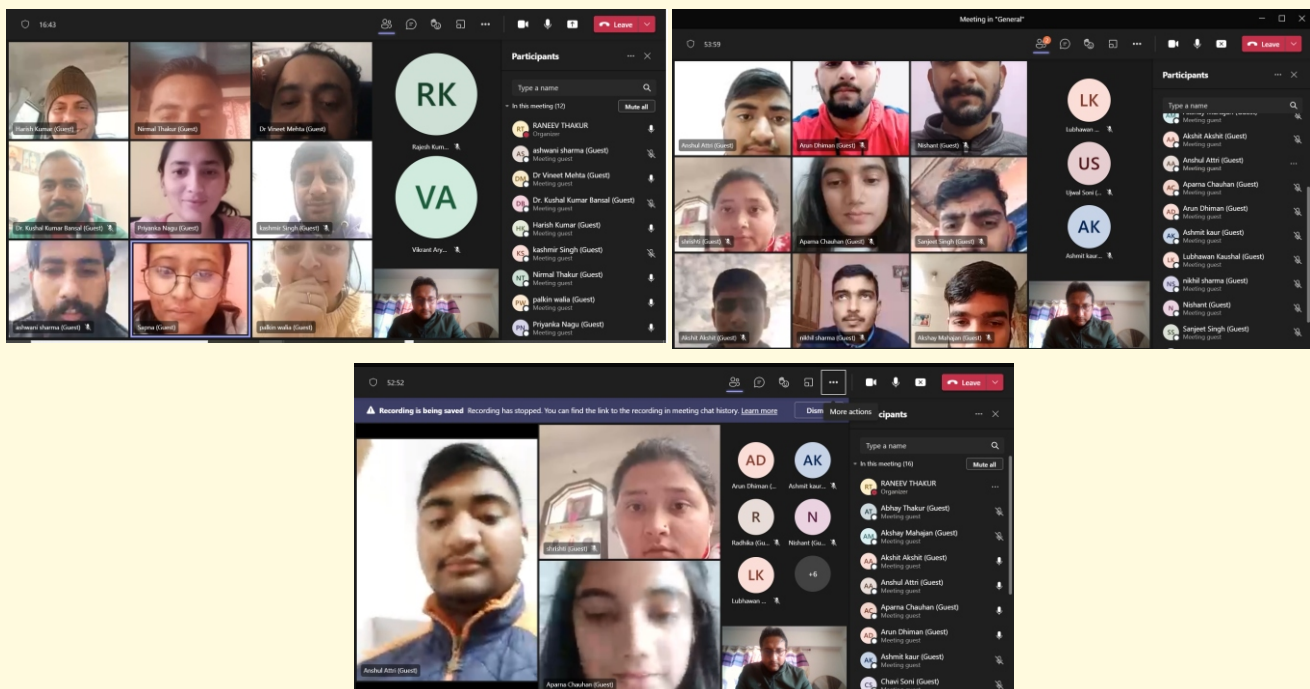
16:43

Leave

Harish Kumar (Guest)
Nirmal Thakur (Guest)
Dr Vineet Mehta (Guest)
RK
Rajesh Kum...
Dr. Kushal Kumar Bansal (Guest)
Priyanka Nagu (Guest)
kashmir Singh (Guest)
VA
Vikrant Ary...
ashwani sharma (Guest)
Sapna (Guest)
palkin walia (Guest)

Participants
Type a name
In this meeting (12)
Mute all
RT RANEEV THAKUR Organizer
AS ashwani sharma (Guest) Meeting guest
DM Dr Vineet Mehta (Guest) Meeting guest
DK Dr. Kushal Kumar Bansal (Guest) Meeting guest
HK Harish Kumar (Guest) Meeting guest
KS kashmir Singh (Guest) Meeting guest
NT Nirmal Thakur (Guest) Meeting guest
PW palkin walia (Guest) Meeting guest
PN Priyanka Nagu (Guest) Meeting guest

Meeting in "General"
53:59
Leave

Anshul Attri (Guest)
Arun Dhiman (Guest)
Nishant (Guest)
LK
Lubhawan ...
shilshi (Guest)
Aparna Chauhan (Guest)
Sanjeet Singh (Guest)
US
Ujwal Soni (...
AK
Ashmit kaur...
Akshit Akshit (Guest)
nikhil sharma (Guest)
Akshay Mahajan (Guest)

Participants
Type a name
Akshit Akshit (Guest) Meeting guest
AA Anshul Attri (Guest) Meeting guest
AC Aparna Chauhan (Guest) Meeting guest
AD Arun Dhiman (Guest) Meeting guest
AK Ashmit kaur (Guest) Meeting guest
LK Lubhawan Kaushal (Guest) Meeting guest
NS nikhil sharma (Guest) Meeting guest
N Nishant (Guest) Meeting guest
SS Sanjeet Singh (Guest) Meeting guest

52:52
Leave
Recording is being saved Recording has stopped. You can find the link to the recording in meeting chat history. Learn more
Dism
More actions
ticipants
Type a name
In this meeting (16)
Mute all
RT RANEEV THAKUR Organizer
AT Abhay Thakur (Guest) Meeting guest
AM Akshay Mahajan (Guest) Meeting guest
AA Akshit Akshit (Guest) Meeting guest
AA Anshul Attri (Guest) Meeting guest
AC Aparna Chauhan (Guest) Meeting guest
AD Arun Dhiman (Guest) Meeting guest
AK Ashmit kaur (Guest) Meeting guest
CS Chavi Soni (Guest)

AD
Arun Dhiman (...
AK
Ashmit kaur...
R
Radhika (Gu...
N
Nishant (Gu...
LK
Lubhawan ...
+6
shilshi (Guest)
Anshul Attri (Guest)
Aparna Chauhan (Guest)